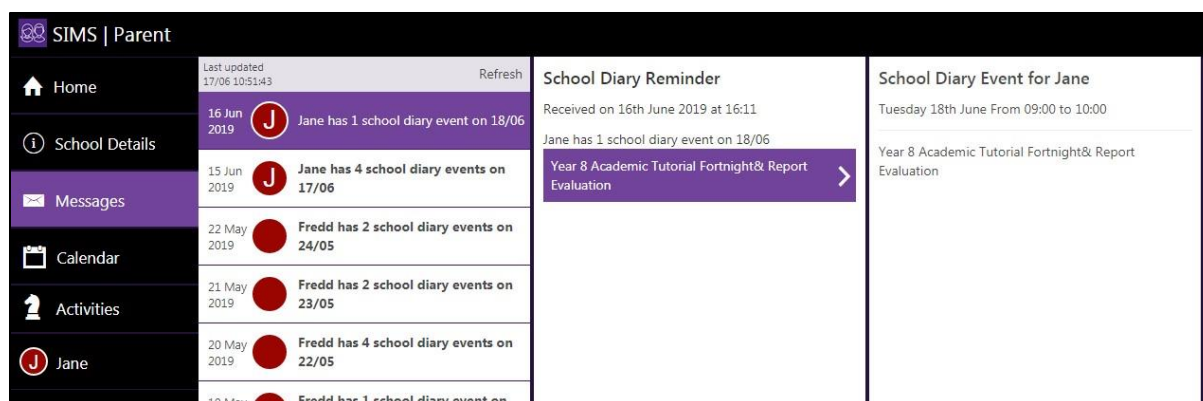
SIMS | Parent

Home

School Details

Messages

Calendar

Activities

J Jane

Last updated 17/06 10:51:43

Refresh

16 Jun 2019 J Jane has 1 school diary event on 18/06

15 Jun 2019 J Jane has 4 school diary events on 17/06

22 May 2019 Fredd has 2 school diary events on 24/05

21 May 2019 Fredd has 2 school diary events on 23/05

20 May 2019 Fredd has 4 school diary events on 22/05

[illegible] Fredd has 1 school diary event on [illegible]

School Diary Reminder

Received on 16th June 2019 at 16:11

Jane has 1 school diary event on 18/06

Year 8 Academic Tutorial Fortnight& Report Evaluation

School Diary Event for Jane

Tuesday 18th June From 09:00 to 10:00

Year 8 Academic Tutorial Fortnight& Report Evaluation